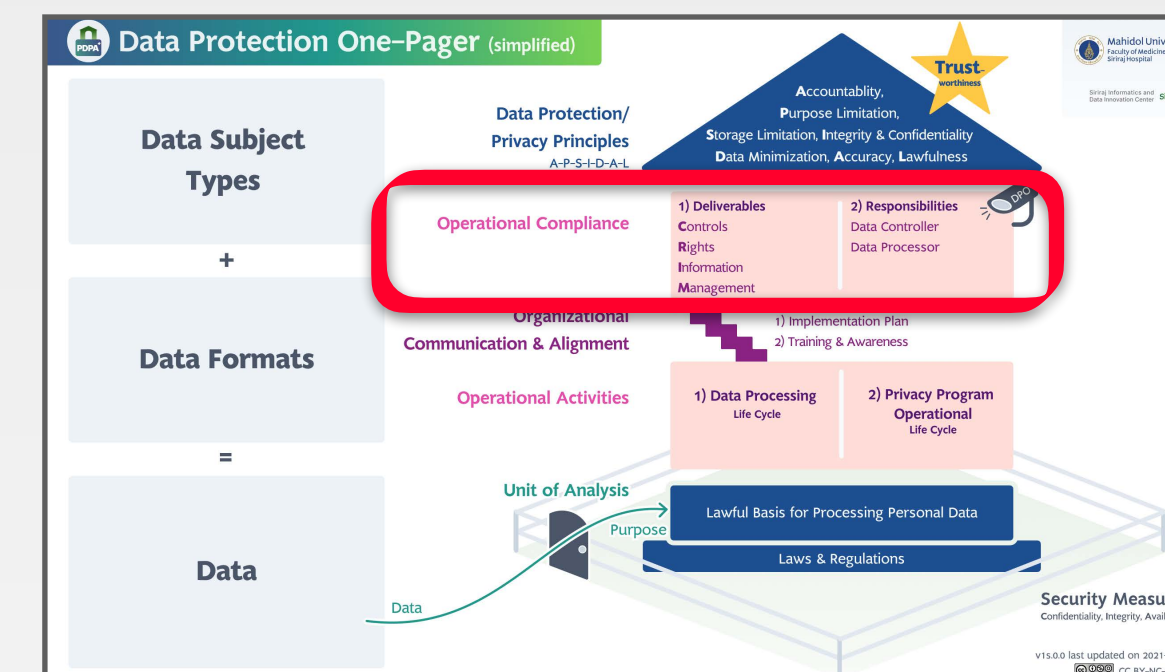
PDPA Data Protection One-Pager (simplified)

Mahidol Univ
Faculty of Medicine
Siriraj Hospital

Siriraj Informatics and Data Innovation Center

Data Subject Types

+

Data Formats

=

Data

Trust-worthiness

Data Protection/ Privacy Principles
A-P-S-I-D-A-L

Accountablity,
Purpose Limitation,
Storage Limitation, Integrity & Confidentiality
Data Minimization, Accuracy, Lawfulness

Operational Compliance

1) Deliverables
Controls
Rights
Information
Management

2) Responsibilities
Data Controller
Data Processor

DPO

Organizational Communication & Alignment

1) Implementation Plan
2) Training & Awareness

Operational Activities

1) Data Processing
Life Cycle

2) Privacy Program Operational
Life Cycle

Unit of Analysis

Purpose

Lawful Basis for Processing Personal Data

Laws & Regulations

Data

Security Measu
Confidentiality, Integrity, Avail

v15.0.0 last updated on 2021-
CC BY-NC-